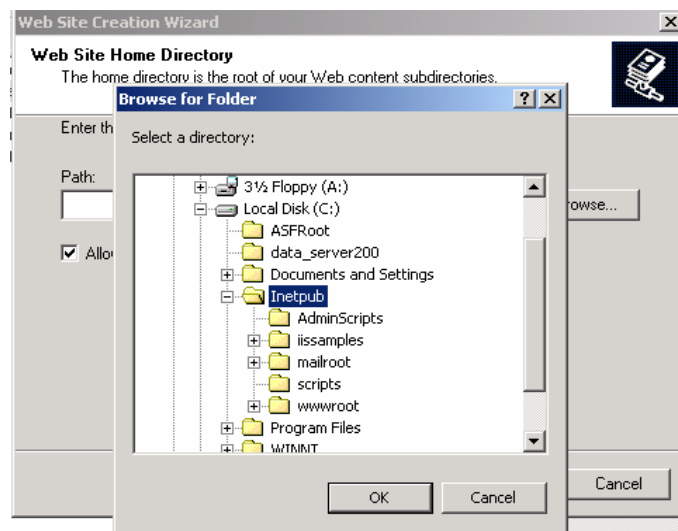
Web Site Creation Wizard
×
Web Site Home Directory
The home directory is the root of your Web content subdirectories.
Enter th
Path:
Allo
rowse...
Cancel
Browse for Folder
? ×
Select a directory:
3½ Floppy (A:)
Local Disk (C:)
ASFRoot
data_server200
Documents and Settings
Inetpub
AdminScripts
iissamples
mailroot
scripts
wwwroot
Program Files
WINNT
OK
Cancel